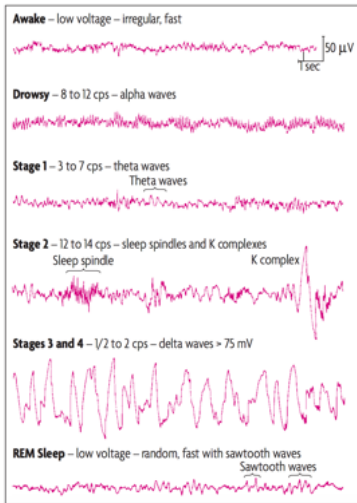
**Awake** – low voltage – irregular, fast

50 μV

1 sec

**Drowsy** – 8 to 12 cps – alpha waves

**Stage 1** – 3 to 7 cps – theta waves

Theta waves

**Stage 2** – 12 to 14 cps – sleep spindles and K complexes

Sleep spindle

K complex

**Stages 3 and 4** – 1/2 to 2 cps – delta waves > 75 mV

**REM Sleep** – low voltage – random, fast with sawtooth waves

Sawtooth waves